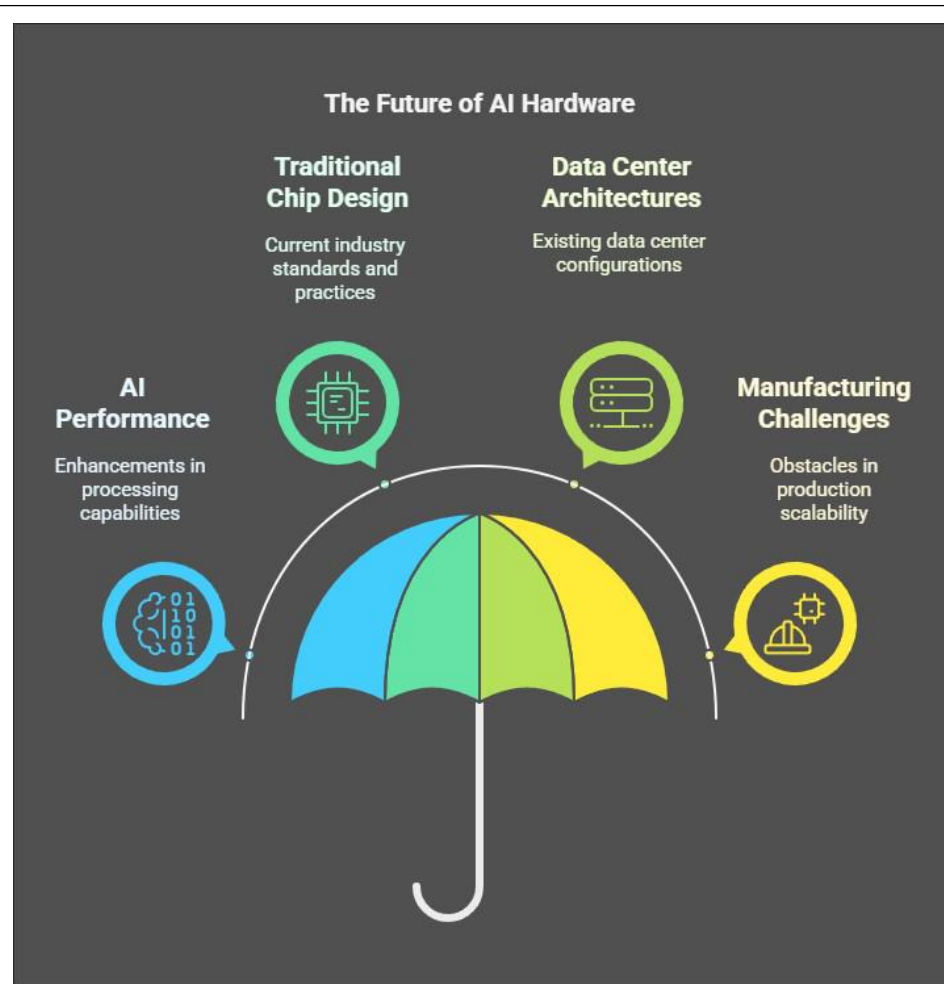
The Future of AI Hardware

Traditional Chip Design

Current industry standards and practices

Data Center Architectures

Existing data center configurations

AI Performance

Enhancements in processing capabilities

Manufacturing Challenges

Obstacles in production scalability

01
10
01
01